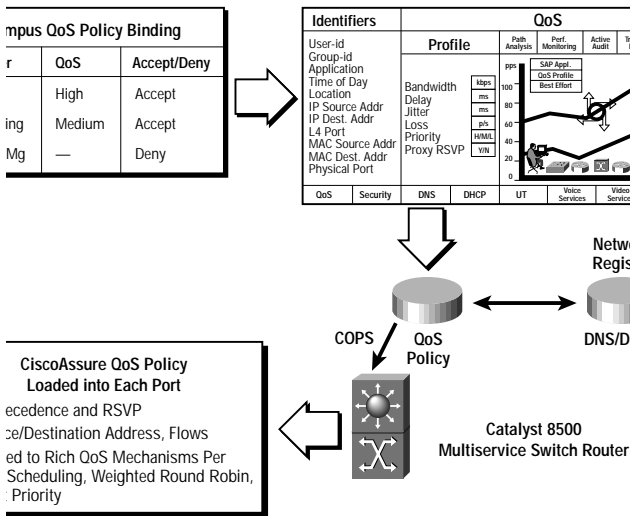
mpus QoS Policy Binding

| r | QoS | Accept/Deny |
|---|---|---|
| | High | Accept |
| ing | Medium | Accept |
| Mg | — | Deny |

Identifiers
User-id
Group-id
Application
Time of Day
Location
IP Source Addr
IP Dest. Addr
L4 Port
MAC Source Addr
MAC Dest. Addr
Physical Port

QoS
Profile
Path Analysis
Perf. Monitoring
Active Audit
T

Bandwidth kbps
Delay ms
Jitter ms
Loss p/s
Priority H/M/L
Proxy RSVP Y/N

pps
100
80
60
40
20
0
SAP Appl.
QoS Profile
Best Effort

QoS
Security
DNS
DHCP
UT
Voice Services
Video Service

Netw
Regis

COPS
QoS Policy
DNS/D

CiscoAssure QoS Policy Loaded into Each Port
ecedence and RSVP
ce/Destination Address, Flows
ed to Rich QoS Mechanisms Per Scheduling, Weighted Round Robin, Priority

Catalyst 8500
Multiservice Switch Router